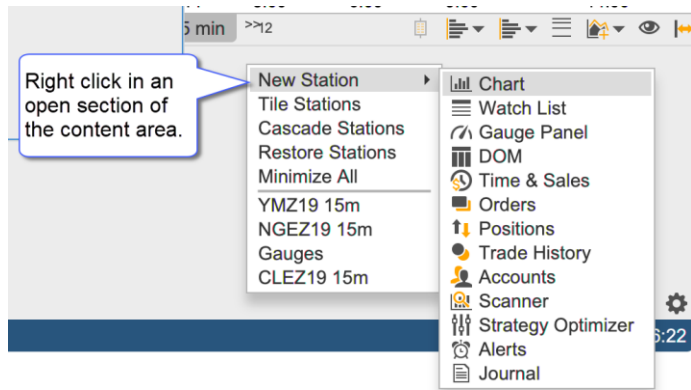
5 min >>12

Right click in an open section of the content area.

New Station
Tile Stations
Cascade Stations
Restore Stations
Minimize All
YMZ19 15m
NGEZ19 15m
Gauges
CLEZ19 15m

Chart
Watch List
Gauge Panel
DOM
Time & Sales
Orders
Positions
Trade History
Accounts
Scanner
Strategy Optimizer
Alerts
Journal

6:22